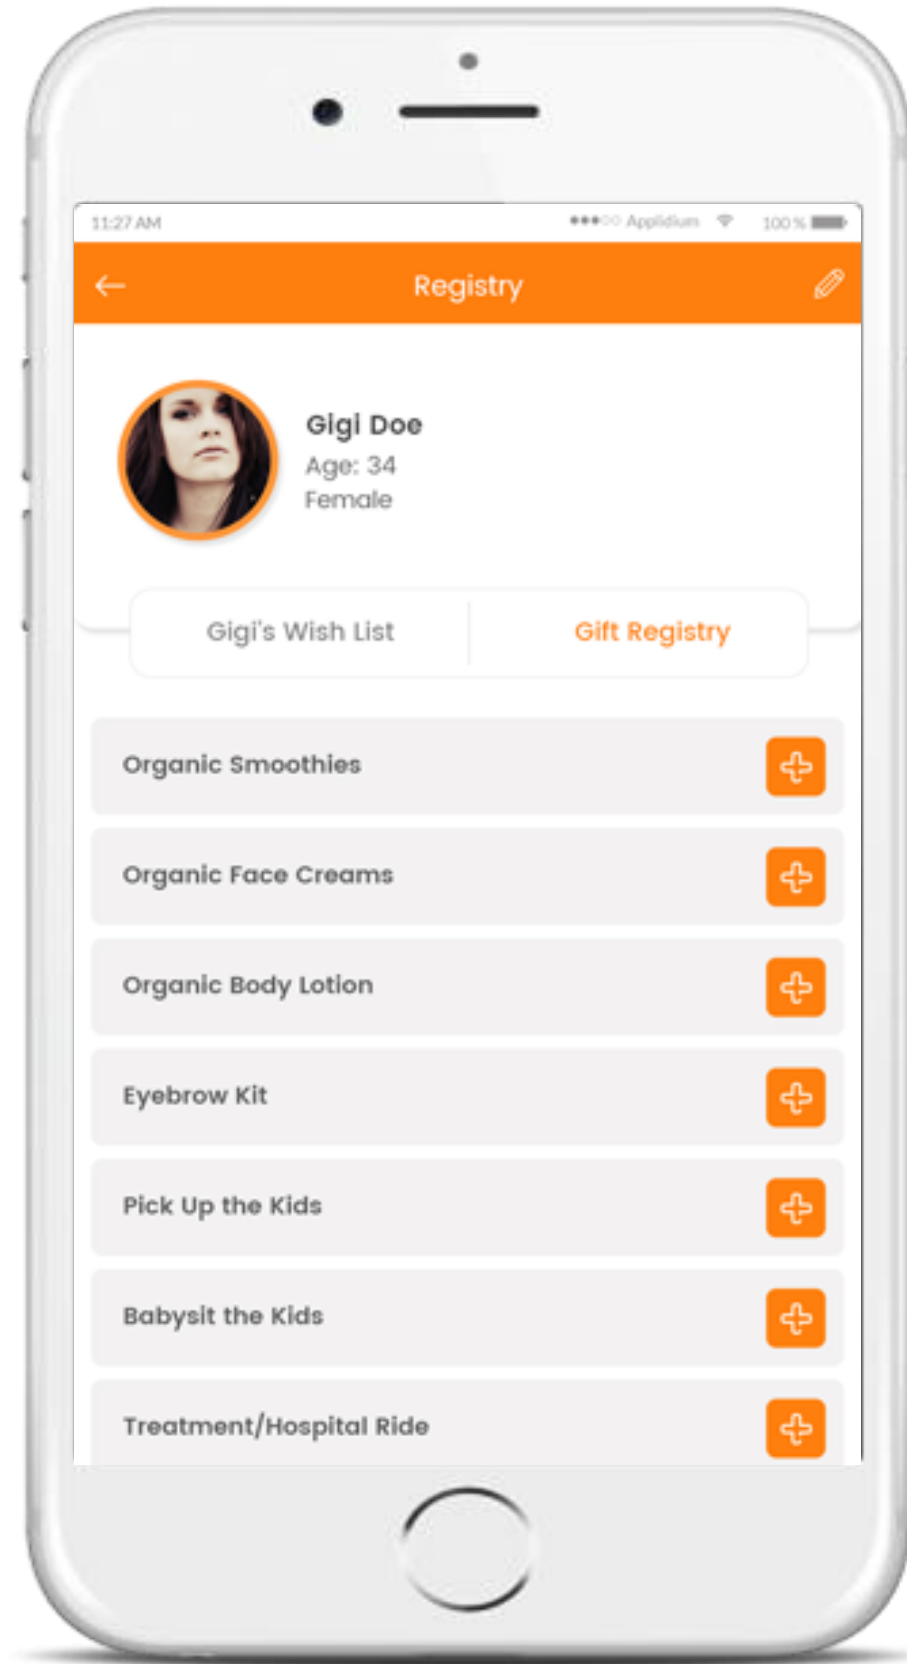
11:27 AM ●●●○○ Applidium 100 %

Registry

Gigi Doe
Age: 34
Female

Gigi's Wish List
Gift Registry

Organic Smoothies

Organic Face Creams

Organic Body Lotion

Eyebrow Kit

Pick Up the Kids

Babysit the Kids

Treatment/Hospital Ride